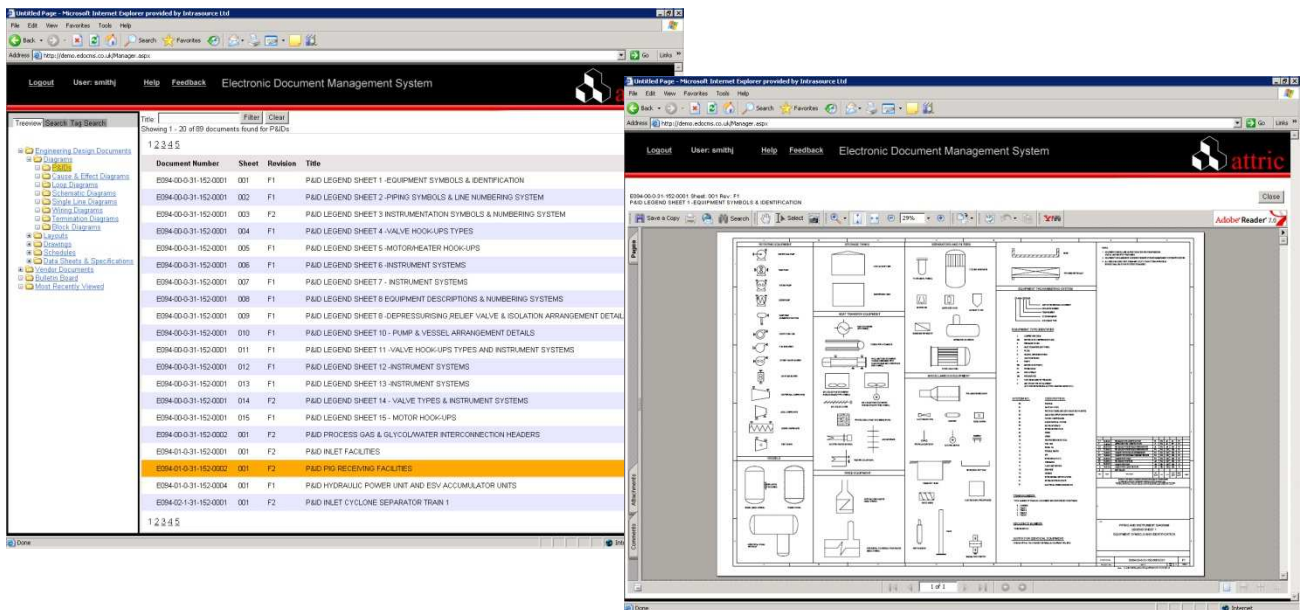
Untitled Page - Microsoft Internet Explorer provided by Intrasource Ltd

File Edit View Favorites Tools Help

Back Search Favorites

Address http://demo.edocms.co.uk/Manager.aspx Go Links

Logout User: smithj Help Feedback Electronic Document Management System

Treeview Search Tag Search

Engineering Design Documents
Diagrams
P&IDs
Cause & Effect Diagrams
Loop Diagrams
Schematic Diagrams
Single Line Diagrams
Wiring Diagrams
Termination Diagrams
Block Diagrams
Layouts
Drawings
Schedules
Data Sheets & Specifications
Vendor Documents
Bulletin Board
Most Recently Viewed

Title Filter Clear
Showing 1 - 20 of 89 documents found for P&IDs

12345

| Document Number | Sheet | Revision | Title |
|---|---|---|---|
| E094-00-0-31-152-0001 | 001 | F1 | P&ID LEGEND SHEET 1 -EQUIPMENT SYMBOLS & IDENTIFICATION |
| E094-00-0-31-152-0001 | 002 | F1 | P&ID LEGEND SHEET 2 -PIPING SYMBOLS & LINE NUMBERING SYSTEM |
| E094-00-0-31-152-0001 | 003 | F2 | P&ID LEGEND SHEET 3 INSTRUMENTATION SYMBOLS & NUMBERING SYSTEM |
| E094-00-0-31-152-0001 | 004 | F1 | P&ID LEGEND SHEET 4 -VALVE HOOK-UPS TYPES |
| E094-00-0-31-152-0001 | 005 | F1 | P&ID LEGEND SHEET 5 -MOTOR/HEATER HOOK-UPS |
| E094-00-0-31-152-0001 | 006 | F1 | P&ID LEGEND SHEET 6 -INSTRUMENT SYSTEMS |
| E094-00-0-31-152-0001 | 007 | F1 | P&ID LEGEND SHEET 7 - INSTRUMENT SYSTEMS |
| E094-00-0-31-152-0001 | 008 | F1 | P&ID LEGEND SHEET 8 EQUIPMENT DESCRIPTIONS & NUMBERING SYSTEMS |
| E094-00-0-31-152-0001 | 009 | F1 | P&ID LEGEND SHEET 9 -DEPRESSURISING,RELIEF VALVE & ISOLATION ARRANGEMENT DETAIL |
| E094-00-0-31-152-0001 | 010 | F1 | P&ID LEGEND SHEET 10 - PUMP & VESSEL ARRANGEMENT DETAILS |
| E094-00-0-31-152-0001 | 011 | F1 | P&ID LEGEND SHEET 11 -VALVE HOOK-UPS TYPES AND INSTRUMENT SYSTEMS |
| E094-00-0-31-152-0001 | 012 | F1 | P&ID LEGEND SHEET 12 -INSTRUMENT SYSTEMS |
| E094-00-0-31-152-0001 | 013 | F1 | P&ID LEGEND SHEET 13 -INSTRUMENT SYSTEMS |
| E094-00-0-31-152-0001 | 014 | F2 | P&ID LEGEND SHEET 14 - VALVE TYPES & INSTRUMENT SYSTEMS |
| E094-00-0-31-152-0001 | 015 | F1 | P&ID LEGEND SHEET 15 - MOTOR HOOK-UPS |
| E094-00-0-31-152-0002 | 001 | F2 | P&ID PROCESS GAS & GLYCOL/WATER INTERCONNECTION HEADERS |
| E094-01-0-31-152-0001 | 001 | F2 | P&ID INLET FACILITIES |
| E094-01-0-31-152-0002 | 001 | F2 | P&ID PIG RECEIVING FACILITIES |
| E094-01-0-31-152-0004 | 001 | F1 | P&ID HYDRAULIC POWER UNIT AND ESV ACCUMULATOR UNITS |
| E094-02-1-31-152-0001 | 001 | F2 | P&ID INLET CYCLONE SEPARATOR TRAIN 1 |

12345

Done

Untitled Page - Microsoft Internet Explorer provided by Intrasource Ltd

File Edit View Favorites Tools Help

Back Search Favorites

Address http://demo.edocms.co.uk/Manager.aspx Go Links

Logout User: smithj Help Feedback Electronic Document Management System

attric

E094-00-0-31-152-0001 Sheet: 001 Rev.: F1
P&ID LEGEND SHEET 1 -EQUIPMENT SYMBOLS & IDENTIFICATION

Close

Save a Copy Search Select 29%

Adobe Reader 7.0

Pages Attachments Comments

1 of 1

Done Internet